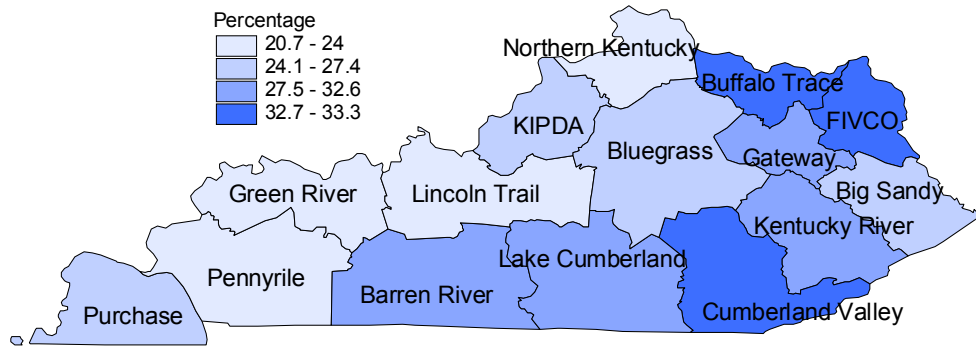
Percentage
20.7 - 24
24.1 - 27.4
27.5 - 32.6
32.7 - 33.3

Northern Kentucky
Buffalo Trace
FIVCO
KIPDA
Bluegrass
Gateway
Big Sandy
Green River
Lincoln Trail
Kentucky River
Lake Cumberland
Pennyrile
Barren River
Purchase
Cumberland Valley